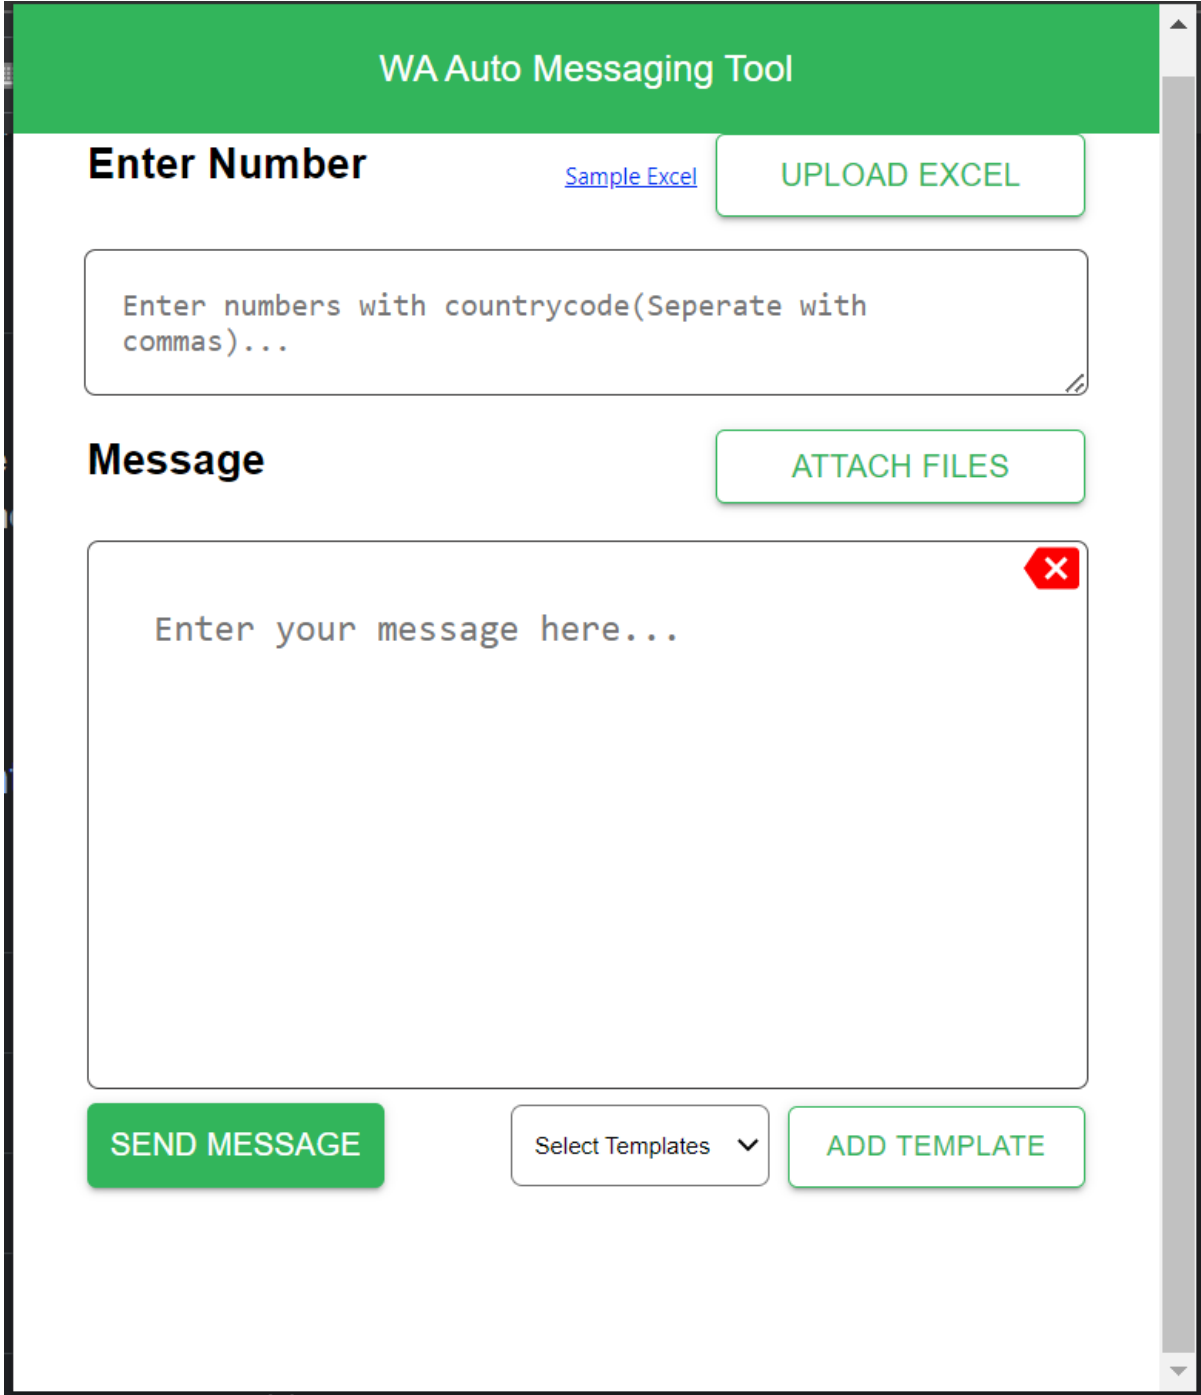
WA Auto Messaging Tool

Enter Number

Sample Excel

UPLOAD EXCEL

Enter numbers with countrycode(Seperate with commas)...

Message

ATTACH FILES

Enter your message here...

SEND MESSAGE

Select Templates

ADD TEMPLATE